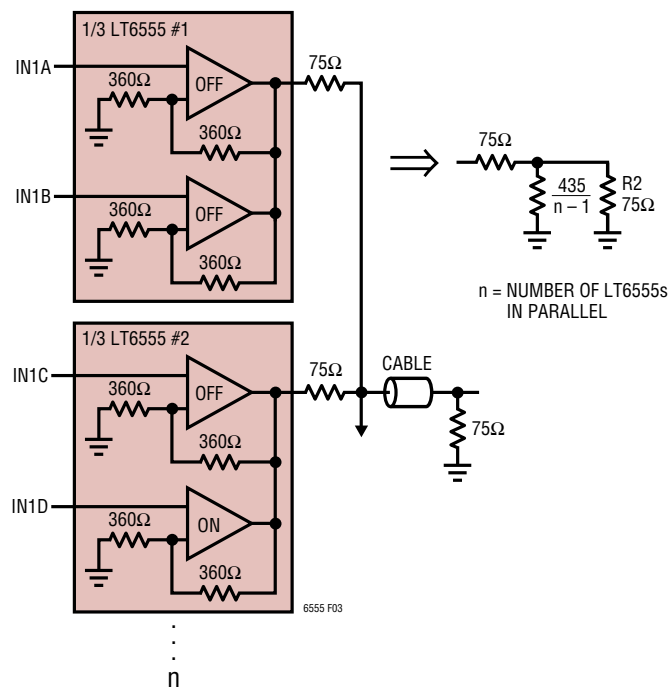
1/3 LT6555 #1

IN1A

360Ω

OFF

360Ω

IN1B

360Ω

OFF

360Ω

75Ω

⇒

75Ω

$\frac{435}{n-1}$

R2
75Ω

n = NUMBER OF LT6555s IN PARALLEL

1/3 LT6555 #2

IN1C

360Ω

OFF

360Ω

IN1D

360Ω

ON

360Ω

75Ω

CABLE

75Ω

6555 F03

.
.
.
n